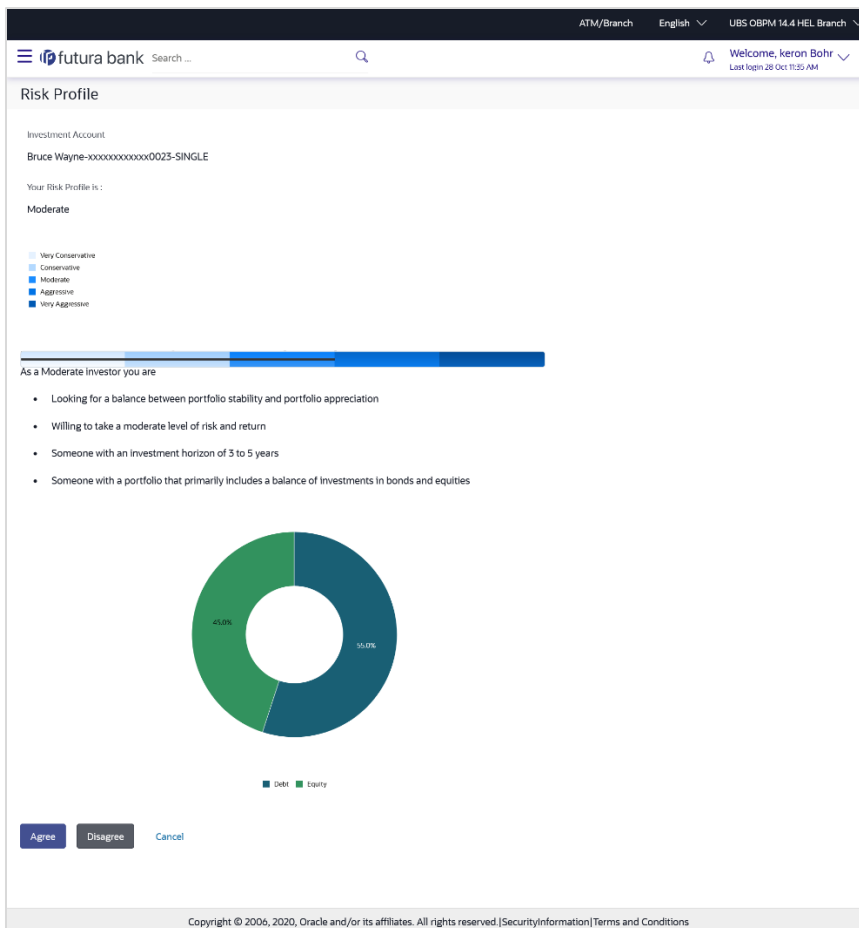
ATM/Branch English UBS OBPM 14.4 HEL Branch

futura bank Search ...

Welcome, keron Bohr
Last login 28 Oct 11:35 AM

Risk Profile

Investment Account
Bruce Wayne-xxxxxxxxxxxx0023-SINGLE

Your Risk Profile is :
Moderate

Very Conservative
Conservative
Moderate
Aggressive
Very Aggressive

As a Moderate investor you are

- Looking for a balance between portfolio stability and portfolio appreciation
- Willing to take a moderate level of risk and return
- Someone with an investment horizon of 3 to 5 years
- Someone with a portfolio that primarily includes a balance of investments in bonds and equities

45.0%
55.0%

Debt Equity

Agree Disagree Cancel

Copyright © 2006, 2020, Oracle and/or its affiliates. All rights reserved.|SecurityInformation|Terms and Conditions